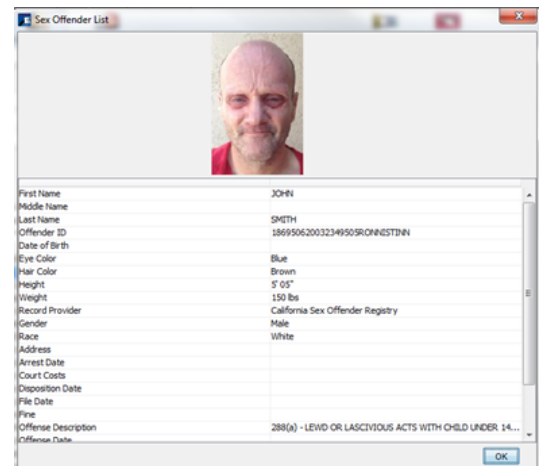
Sex Offender List

| | |
|---|---|
| First Name | JOHN |
| Middle Name | |
| Last Name | SMITH |
| Offender ID | 18695062003234950SRONNISTINN |
| Date of Birth | |
| Eye Color | Blue |
| Hair Color | Brown |
| Height | 5' 05" |
| Weight | 150 lbs |
| Record Provider | California Sex Offender Registry |
| Gender | Male |
| Race | White |
| Address | |
| Arrest Date | |
| Court Costs | |
| Disposition Date | |
| File Date | |
| Fine | |
| Offense Description | 288(a) - LEWD OR LASCIVIOUS ACTS WITH CHILD UNDER 14... |
| Offense Date | |

OK